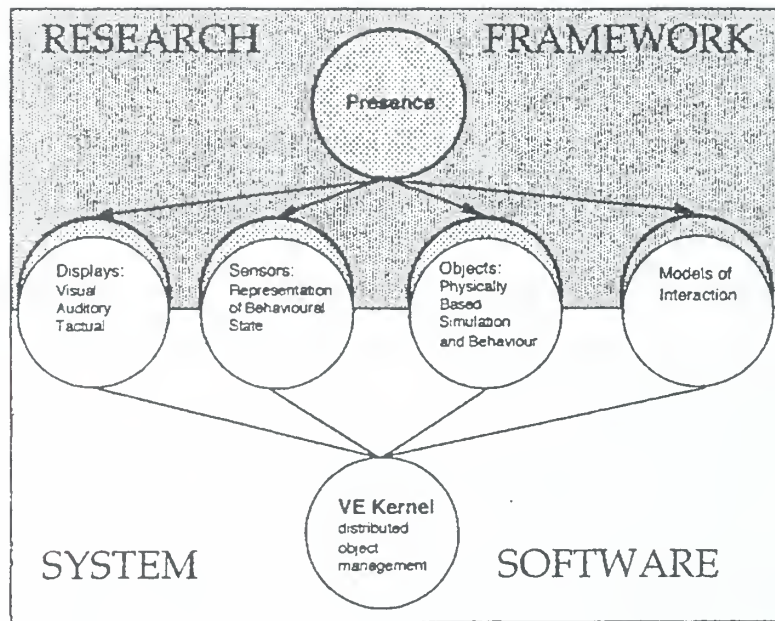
RESEARCH FRAMEWORK

Presence

Displays: Visual Auditory Tactual

Sensors: Representation of Behavioural State

Objects: Physically Based Simulation and Behaviour

Models of Interaction

VE Kernel distributed object management

SYSTEM SOFTWARE